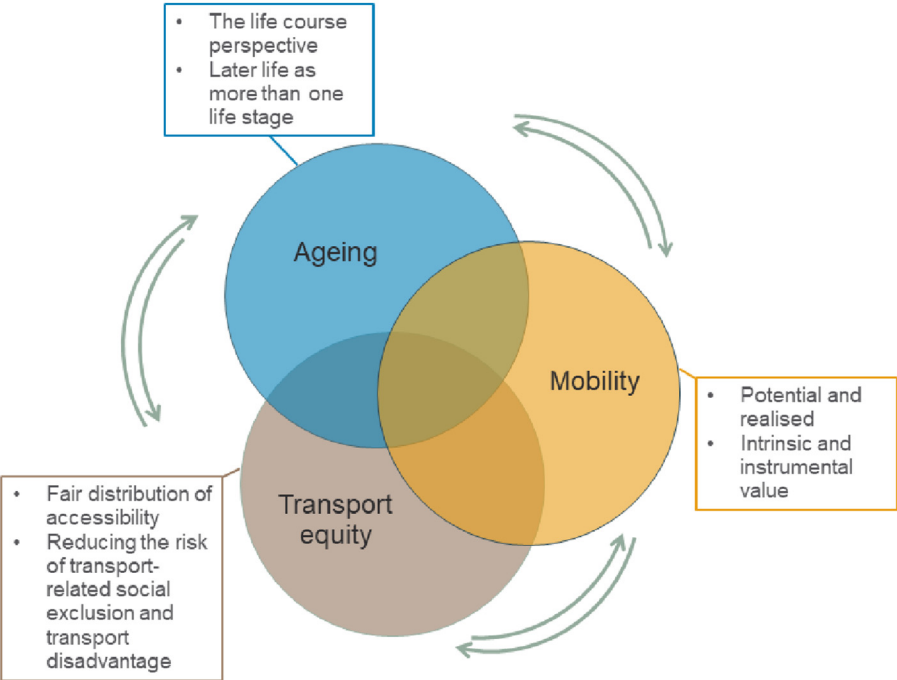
• The life course perspective
• Later life as more than one life stage

Ageing

Mobility

Transport equity

• Potential and realised
• Intrinsic and instrumental value

• Fair distribution of accessibility
• Reducing the risk of transport-related social exclusion and transport disadvantage